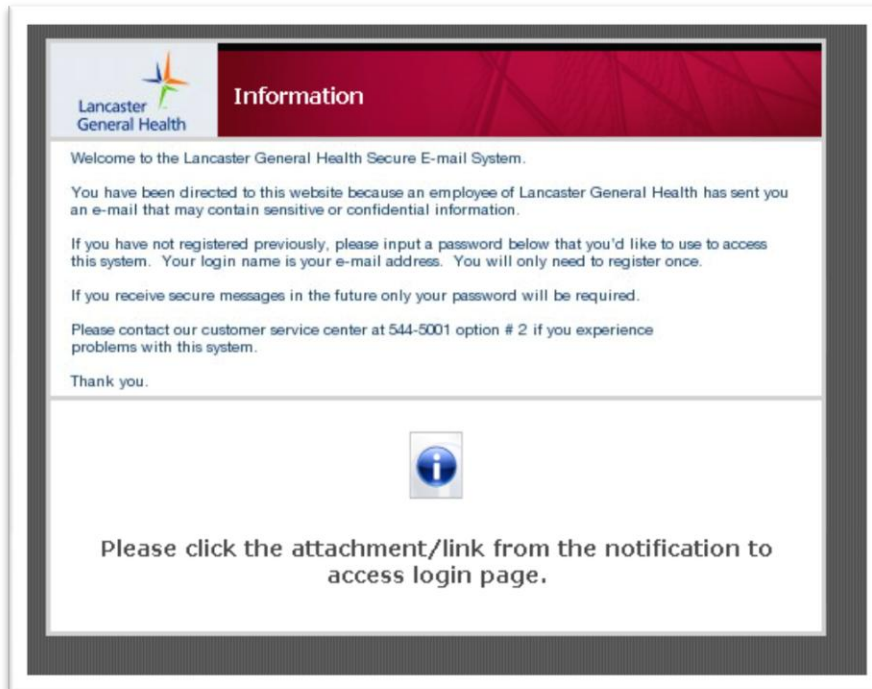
Lancaster General Health

Information

Welcome to the Lancaster General Health Secure E-mail System.

You have been directed to this website because an employee of Lancaster General Health has sent you an e-mail that may contain sensitive or confidential information.

If you have not registered previously, please input a password below that you'd like to use to access this system. Your login name is your e-mail address. You will only need to register once.

If you receive secure messages in the future only your password will be required.

Please contact our customer service center at 544-5001 option # 2 if you experience problems with this system.

Thank you.

Please click the attachment/link from the notification to access login page.